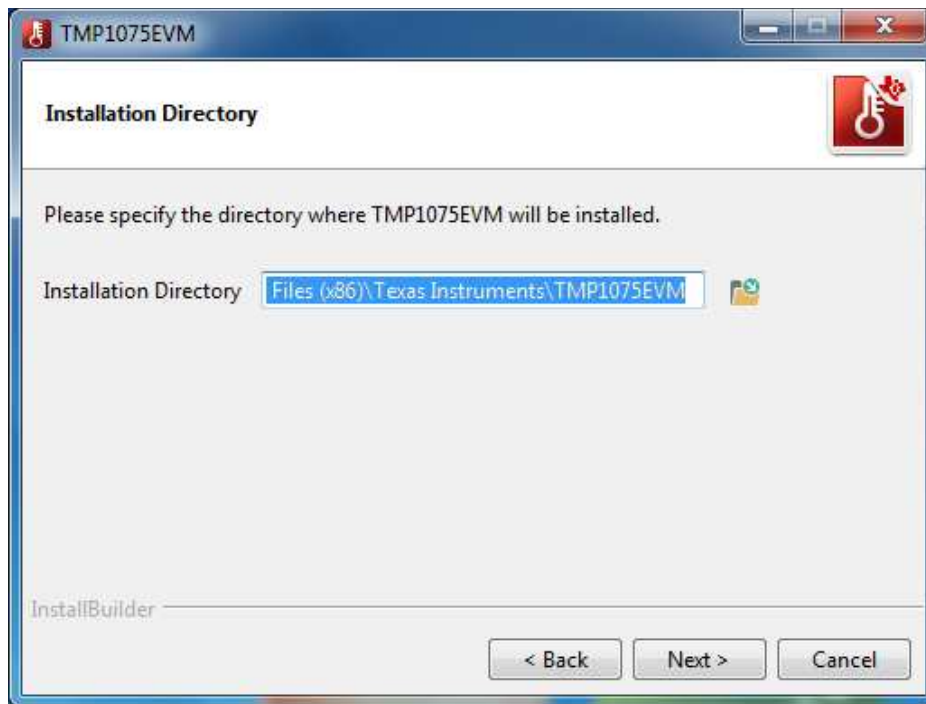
TMP1075EVM

Installation Directory

Please specify the directory where TMP1075EVM will be installed.

Installation Directory Files (x86)\Texas Instruments\TMP1075EVM

InstallBuilder

< Back Next > Cancel